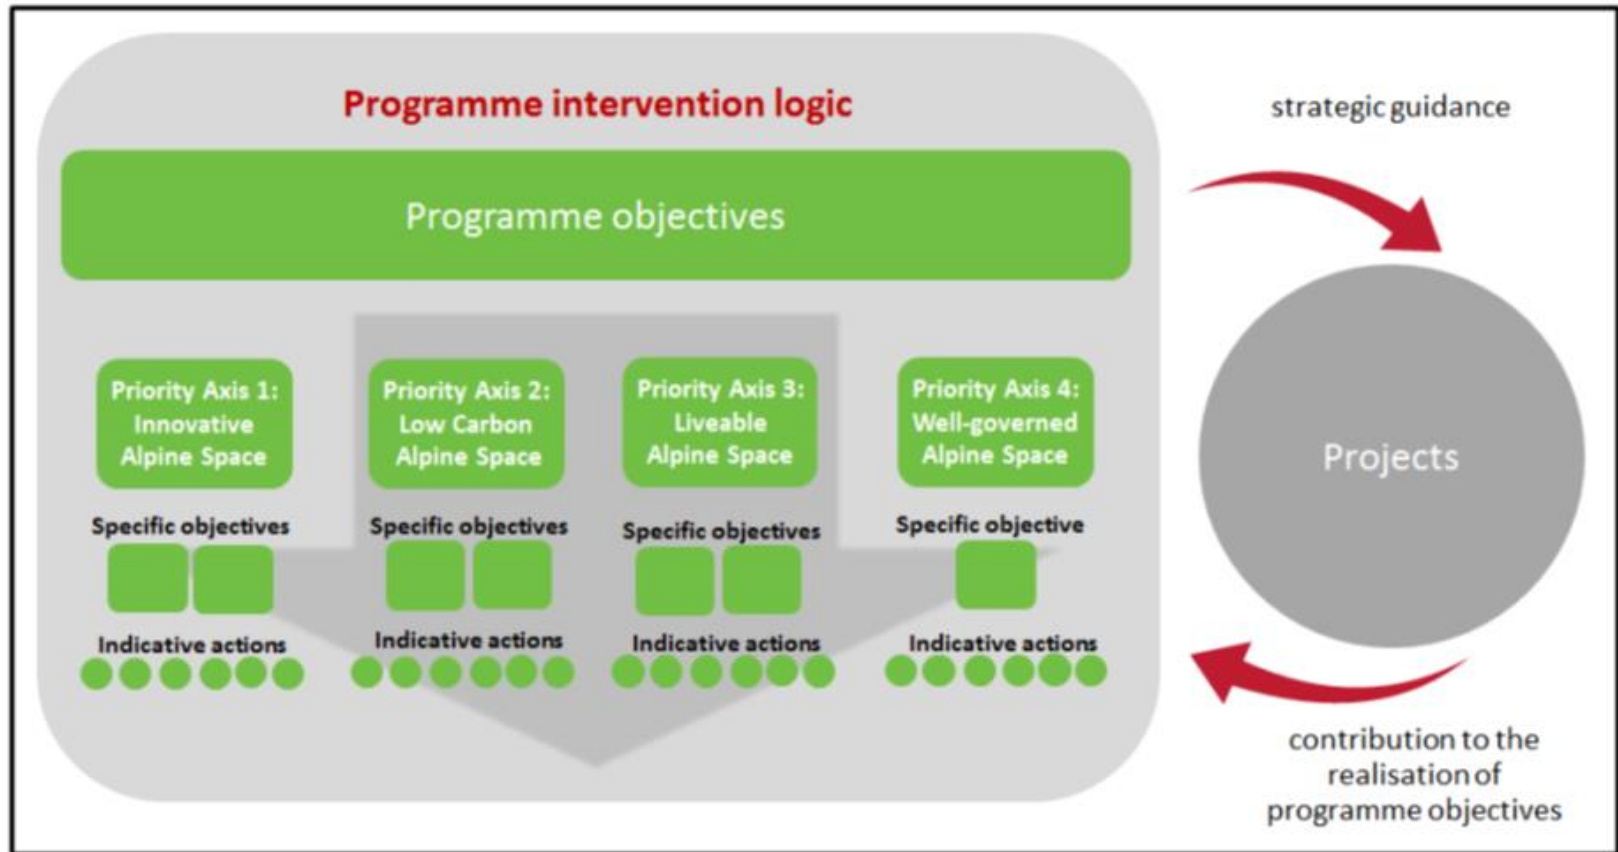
Programme intervention logic

Programme objectives

Priority Axis 1: Innovative Alpine Space

Specific objectives

Indicative actions

Priority Axis 2: Low Carbon Alpine Space

Specific objectives

Indicative actions

Priority Axis 3: Liveable Alpine Space

Specific objectives

Indicative actions

Priority Axis 4: Well-governed Alpine Space

Specific objective

Indicative actions

strategic guidance

Projects

contribution to the realisation of programme objectives